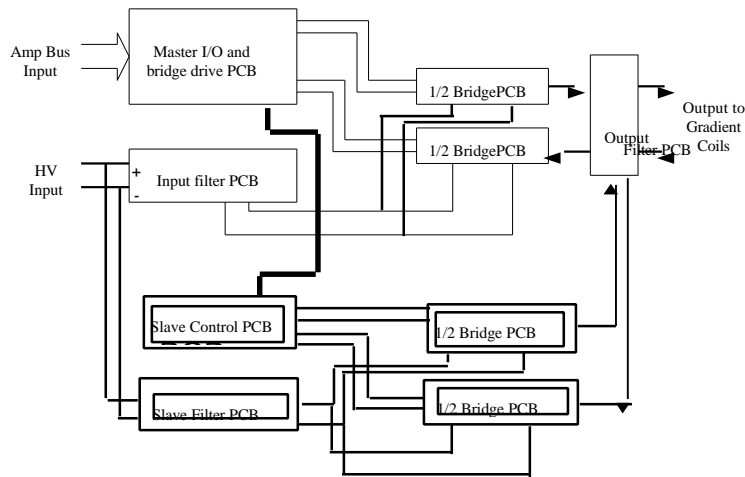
Amp Bus Input

Master I/O and bridge drive PCB

1/2 BridgePCB

1/2 BridgePCB

Output Filter PCB

Output to Gradient Coils

HV Input

+

-

Input filter PCB

Slave Control PCB

1/2 Bridge PCB

Slave Filter PCB

1/2 Bridge PCB